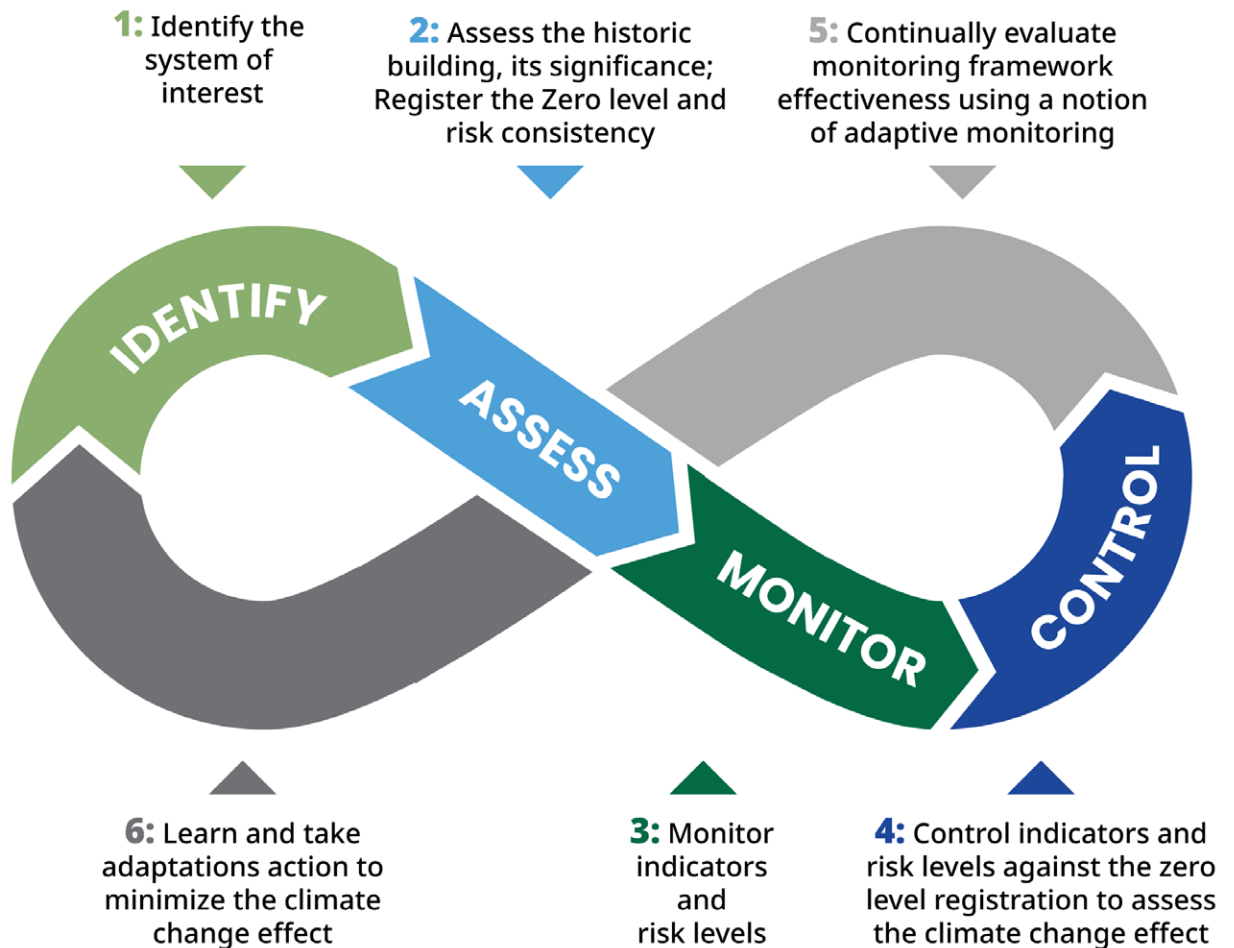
1: Identify the system of interest

2: Assess the historic building, its significance; Register the Zero level and risk consistency

5: Continually evaluate monitoring framework effectiveness using a notion of adaptive monitoring

IDENTIFY

ASSESS

MONITOR

CONTROL

6: Learn and take adaptations action to minimize the climate change effect

3: Monitor indicators and risk levels

4: Control indicators and risk levels against the zero level registration to assess the climate change effect